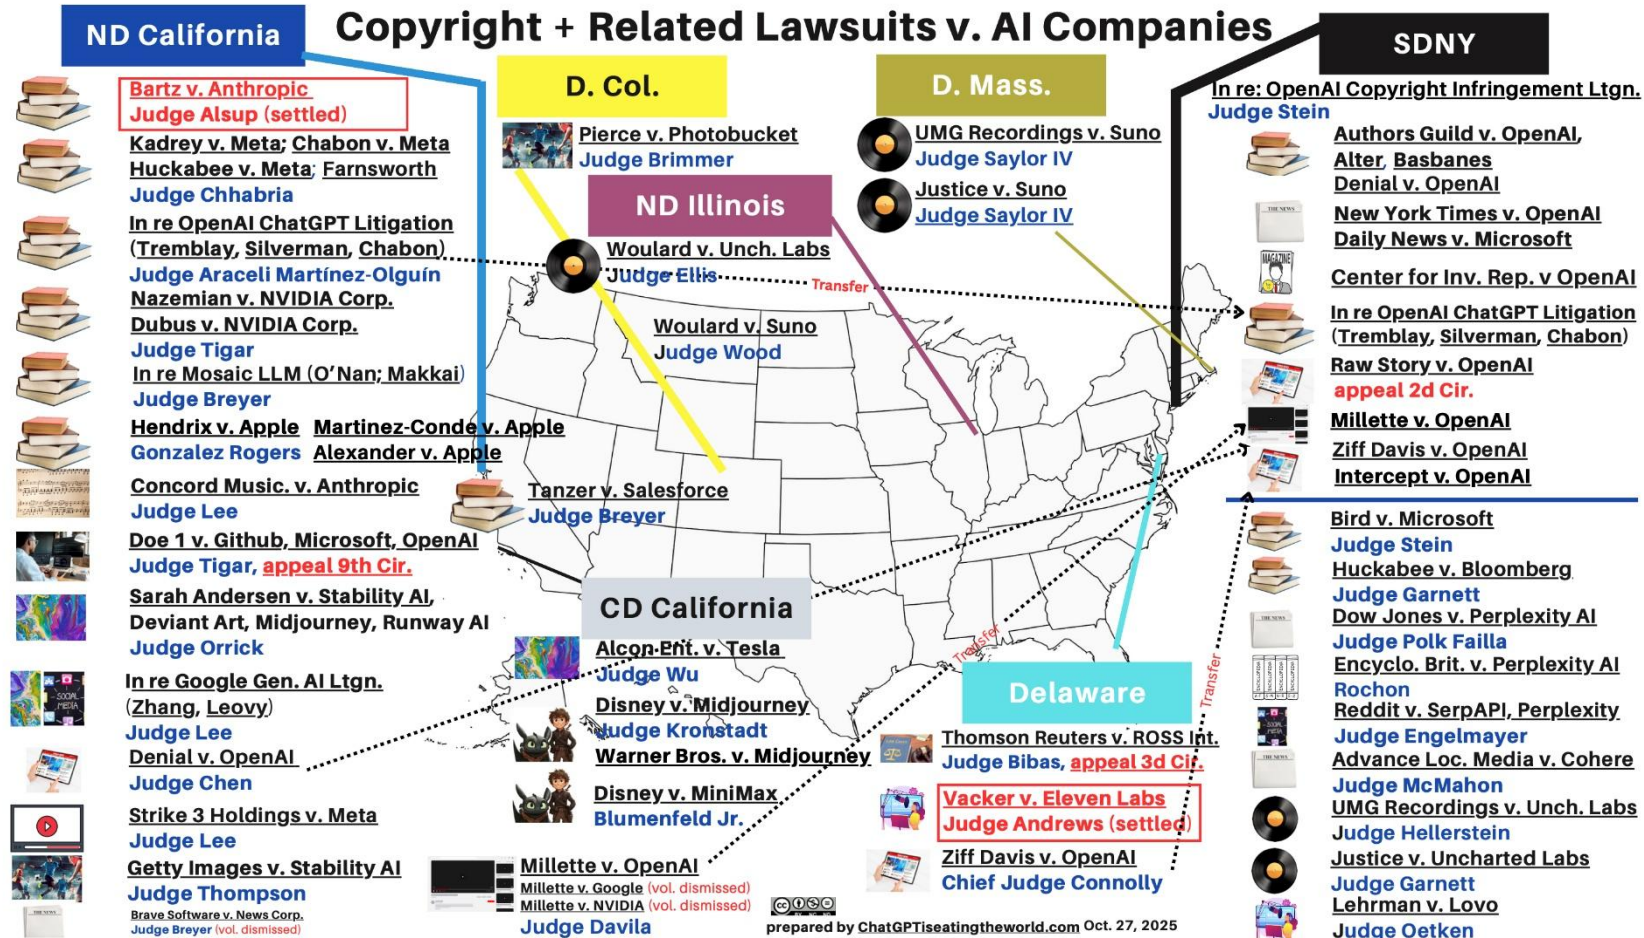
ND California

Copyright + Related Lawsuits v. AI Companies

SDNY

Bartz v. Anthropic
Judge Alsup (settled)

Kadrey v. Meta; Chabon v. Meta
Huckabee v. Meta; Farnsworth
Judge Chhabria

In re OpenAI ChatGPT Litigation
(Tremblay, Silverman, Chabon)
Judge Araceli Martínez-Olguín

Nazemian v. NVIDIA Corp.
Dubus v. NVIDIA Corp.
Judge Tigar

In re Mosaic LLM (O'Nan; Makkai)
Judge Breyer

Hendrix v. Apple Martinez-Conde v. Apple
Gonzalez Rogers Alexander v. Apple

Concord Music. v. Anthropic
Judge Lee

Doe 1 v. Github, Microsoft, OpenAI
Judge Tigar, appeal 9th Cir.

Sarah Andersen v. Stability AI,
Deviant Art, Midjourney, Runway AI
Judge Orrick

In re Google Gen. AI Ltgn.
(Zhang, Leovy)
Judge Lee

Denial v. OpenAI
Judge Chen

Strike 3 Holdings v. Meta
Judge Lee

Getty Images v. Stability AI
Judge Thompson

Brave Software v. News Corp.
Judge Breyer (vol. dismissed)

D. Col.

Pierce v. Photobucket
Judge Brimmer

ND Illinois

Woulard v. Unch. Labs
Judge Ellis

Transfer

Woulard v. Suno
Judge Wood

Tanzer v. Salesforce
Judge Breyer

CD California

Alcon Ent. v. Tesla
Judge Wu

Disney v. Midjourney
Judge Kronstadt
Warner Bros. v. Midjourney

Disney v. MiniMax
Blumenfeld Jr.

Millette v. OpenAI
Millette v. Google (vol. dismissed)
Millette v. NVIDIA (vol. dismissed)
Judge Davila

D. Mass.

UMG Recordings v. Suno
Judge Saylor IV

Justice v. Suno
Judge Saylor IV

Transfer

Delaware

Thomson Reuters v. ROSS Int.
Judge Bibas, appeal 3d Cir.

Vacker v. Eleven Labs
Judge Andrews (settled)

Ziff Davis v. OpenAI
Chief Judge Connolly

Transfer

prepared by ChatGPTiseatingtheworld.com Oct. 27, 2025

In re: OpenAI Copyright Infringement Ltgn.
Judge Stein

Authors Guild v. OpenAI,
Alter, Basbanes
Denial v. OpenAI

New York Times v. OpenAI
Daily News v. Microsoft

Center for Inv. Rep. v OpenAI

In re OpenAI ChatGPT Litigation
(Tremblay, Silverman, Chabon)

Raw Story v. OpenAI
appeal 2d Cir.

Millette v. OpenAI

Ziff Davis v. OpenAI
Intercept v. OpenAI

Bird v. Microsoft
Judge Stein

Huckabee v. Bloomberg
Judge Garnett

Dow Jones v. Perplexity AI
Judge Polk Failla

Encyclo. Brit. v. Perplexity AI
Rochon

Reddit v. SerpAPI, Perplexity
Judge Engelmayer

Advance Loc. Media v. Cohere
Judge McMahon

UMG Recordings v. Unch. Labs
Judge Hellerstein

Justice v. Uncharted Labs
Judge Garnett

Lehrman v. Lovo
Judge Oetken